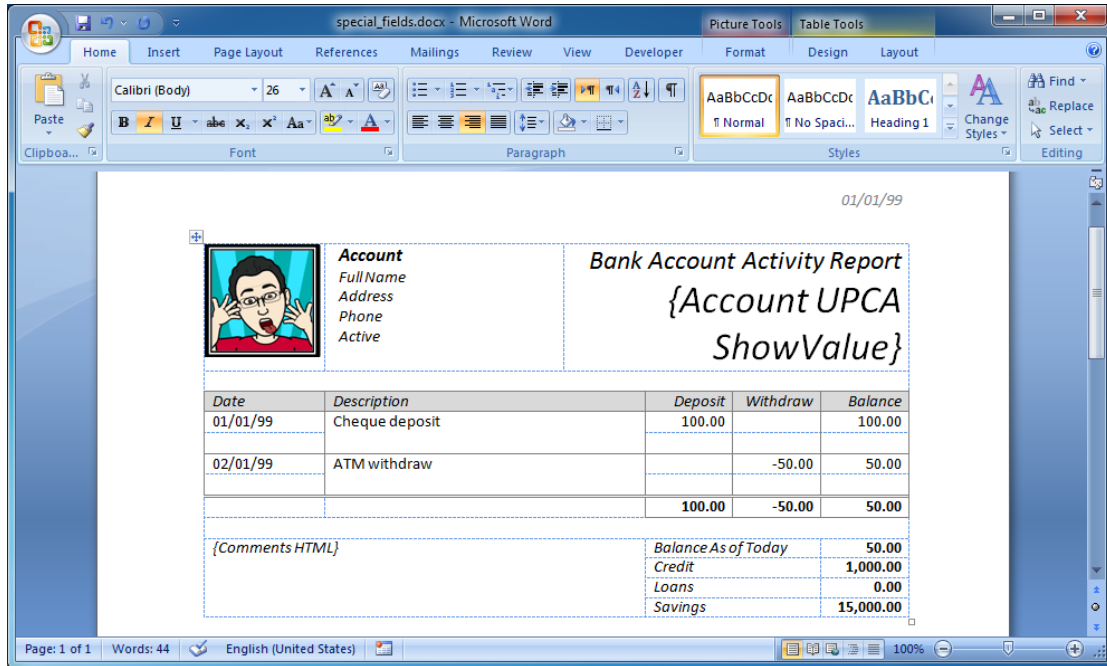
special_fields.docx - Microsoft Word

Picture Tools | Table Tools

Home | Insert | Page Layout | References | Mailings | Review | View | Developer | Format | Design | Layout

Paste | Calibri (Body) | 26 | Clipboa... | Font | Paragraph

AaBbCcDc ¶ Normal | AaBbCcDc ¶ No Spaci... | AaBbC Heading 1 | Change Styles | Styles

Find | Replace | Select | Editing

01/01/99

**Account**
Full Name
Address
Phone
Active

Bank Account Activity Report
{Account UPCA ShowValue}

| Date | Description | Deposit | Withdraw | Balance |
|---|---|---|---|---|
| 01/01/99 | Cheque deposit | 100.00 | | 100.00 |
| 02/01/99 | ATM withdraw | | -50.00 | 50.00 |
| | | **100.00** | **-50.00** | **50.00** |

{Comments HTML}

| | |
|---|---|
| Balance As of Today | **50.00** |
| Credit | **1,000.00** |
| Loans | **0.00** |
| Savings | **15,000.00** |

Page: 1 of 1 | Words: 44 | English (United States) | 100%